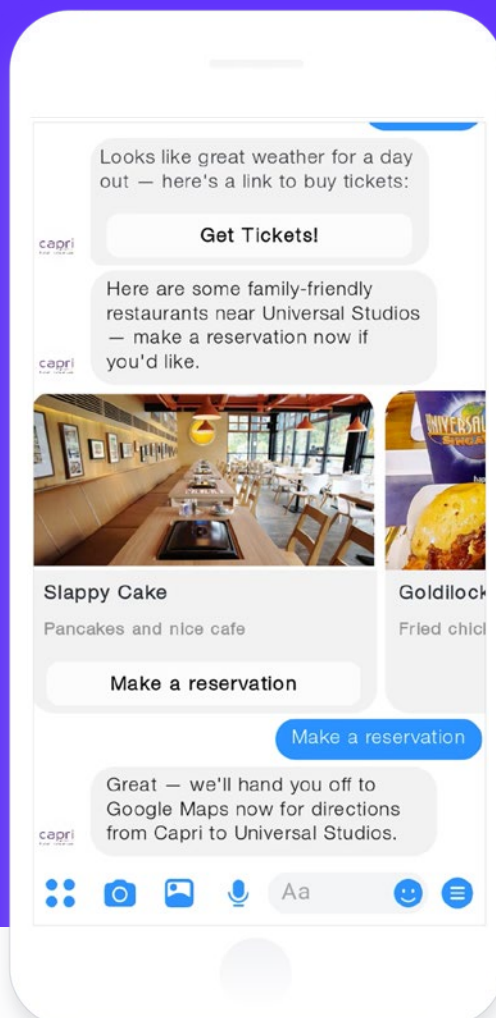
Looks like great weather for a day out — here's a link to buy tickets:

Get Tickets!

capri

Here are some family-friendly restaurants near Universal Studios — make a reservation now if you'd like.

capri

UNIVERSAL STUDIOS

Slappy Cake

Pancakes and nice cafe

Make a reservation

Goldilock

Fried chic

Make a reservation

Great — we'll hand you off to Google Maps now for directions from Capri to Universal Studios.

capri

Aa